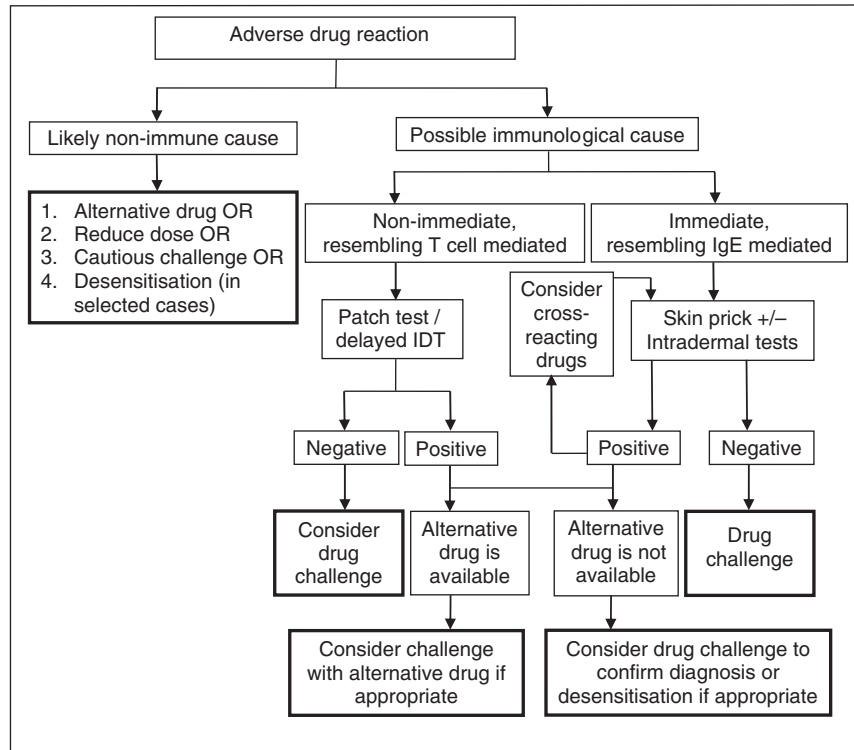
Adverse drug reaction

Likely non-immune cause

1. Alternative drug OR
2. Reduce dose OR
3. Cautious challenge OR
4. Desensitisation (in selected cases)

Possible immunological cause

Non-immediate, resembling T cell mediated

Immediate, resembling IgE mediated

Consider cross-reacting drugs

Patch test / delayed IDT

Skin prick +/– Intradermal tests

Negative

Positive

Positive

Negative

Consider drug challenge

Alternative drug is available

Alternative drug is not available

Drug challenge

Consider challenge with alternative drug if appropriate

Consider drug challenge to confirm diagnosis or desensitisation if appropriate